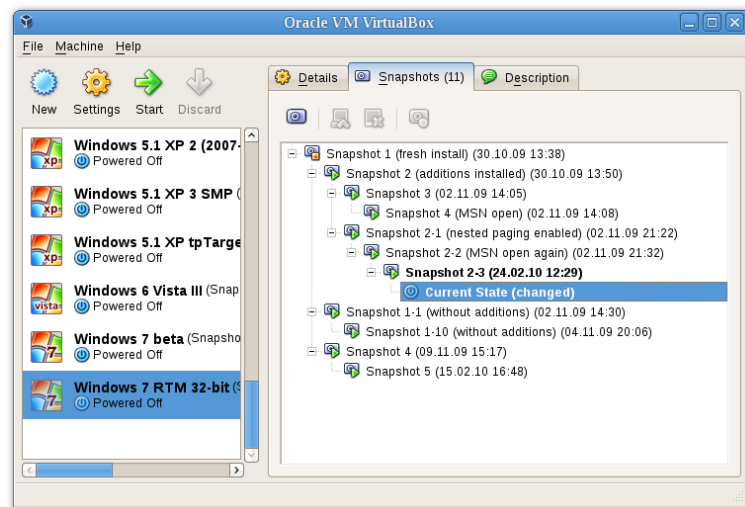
Oracle VM VirtualBox

File Machine Help

New Settings Start Discard

Windows 5.1 XP 2 (2007-
Powered Off

Windows 5.1 XP 3 SMP (
Powered Off

Windows 5.1 XP tpTarge
Powered Off

Windows 6 Vista III (Snap
Powered Off

Windows 7 beta (Snapsho
Powered Off

Windows 7 RTM 32-bit (
Powered Off

Details Snapshots (11) Description

Snapshot 1 (fresh install) (30.10.09 13:38)
Snapshot 2 (additions installed) (30.10.09 13:50)
Snapshot 3 (02.11.09 14:05)
Snapshot 4 (MSN open) (02.11.09 14:08)
Snapshot 2-1 (nested paging enabled) (02.11.09 21:22)
Snapshot 2-2 (MSN open again) (02.11.09 21:32)
Snapshot 2-3 (24.02.10 12:29)
Current State (changed)
Snapshot 1-1 (without additions) (02.11.09 14:30)
Snapshot 1-10 (without additions) (04.11.09 20:06)
Snapshot 4 (09.11.09 15:17)
Snapshot 5 (15.02.10 16:48)